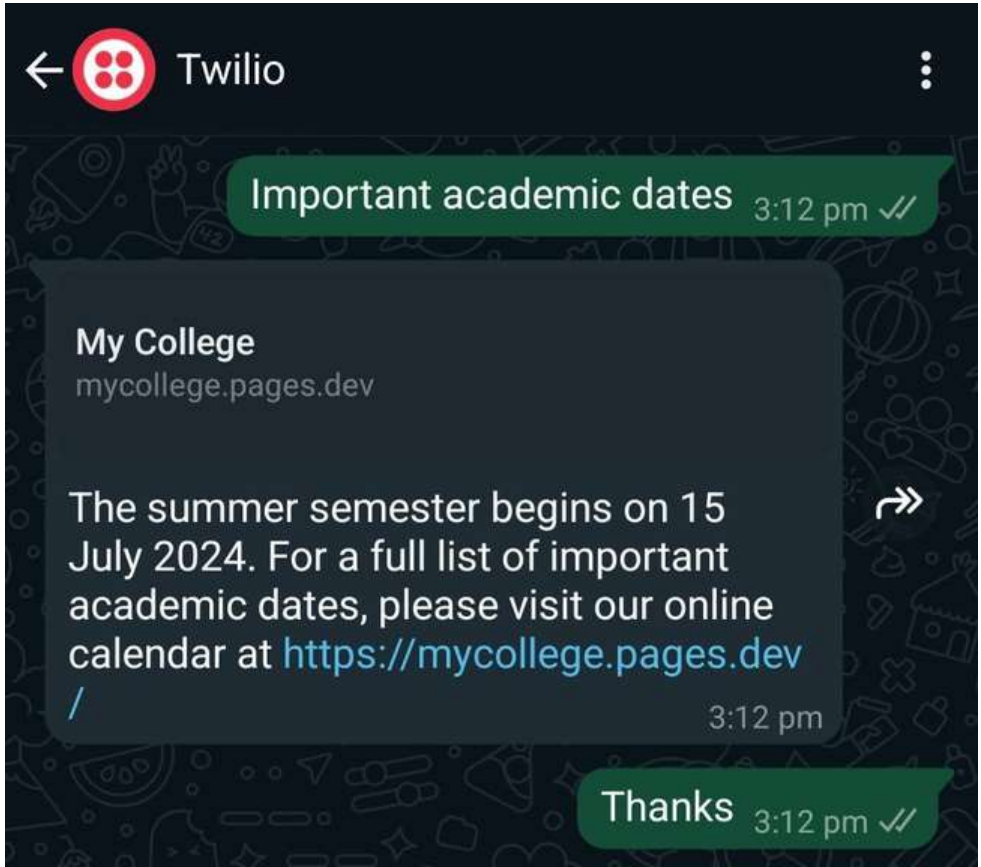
Twilio

Important academic dates 3:12 pm

My College
mycollege.pages.dev

The summer semester begins on 15 July 2024. For a full list of important academic dates, please visit our online calendar at https://mycollege.pages.dev/
3:12 pm

Thanks 3:12 pm